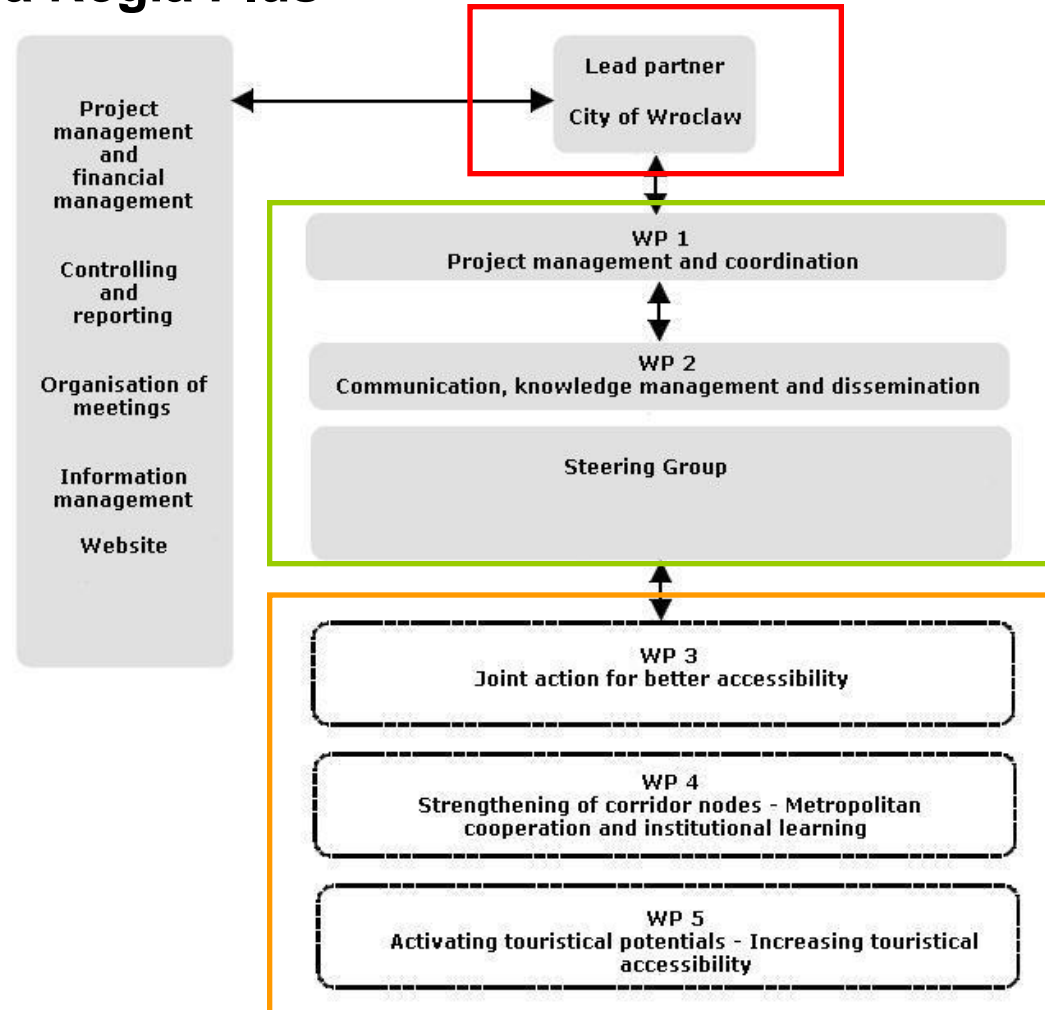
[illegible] Regio Plus

Project management and financial management

Controlling and reporting

Organisation of meetings

Information management

Website

Lead partner

City of Wroclaw

WP 1
Project management and coordination

WP 2
Communication, knowledge management and dissemination

Steering Group

WP 3
Joint action for better accessibility

WP 4
Strengthening of corridor nodes - Metropolitan cooperation and institutional learning

WP 5
Activating touristical potentials - Increasing touristical accessibility